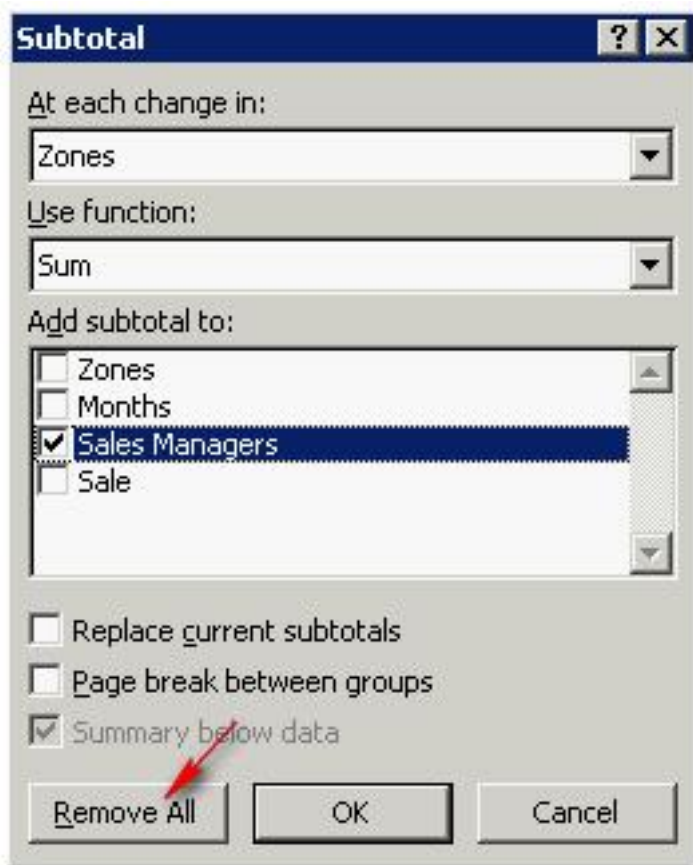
Subtotal
? X

At each change in:
Zones

Use function:
Sum

Add subtotal to:
Zones
Months
Sales Managers
Sale

Replace current subtotals
Page break between groups
Summary below data

Remove All
OK
Cancel